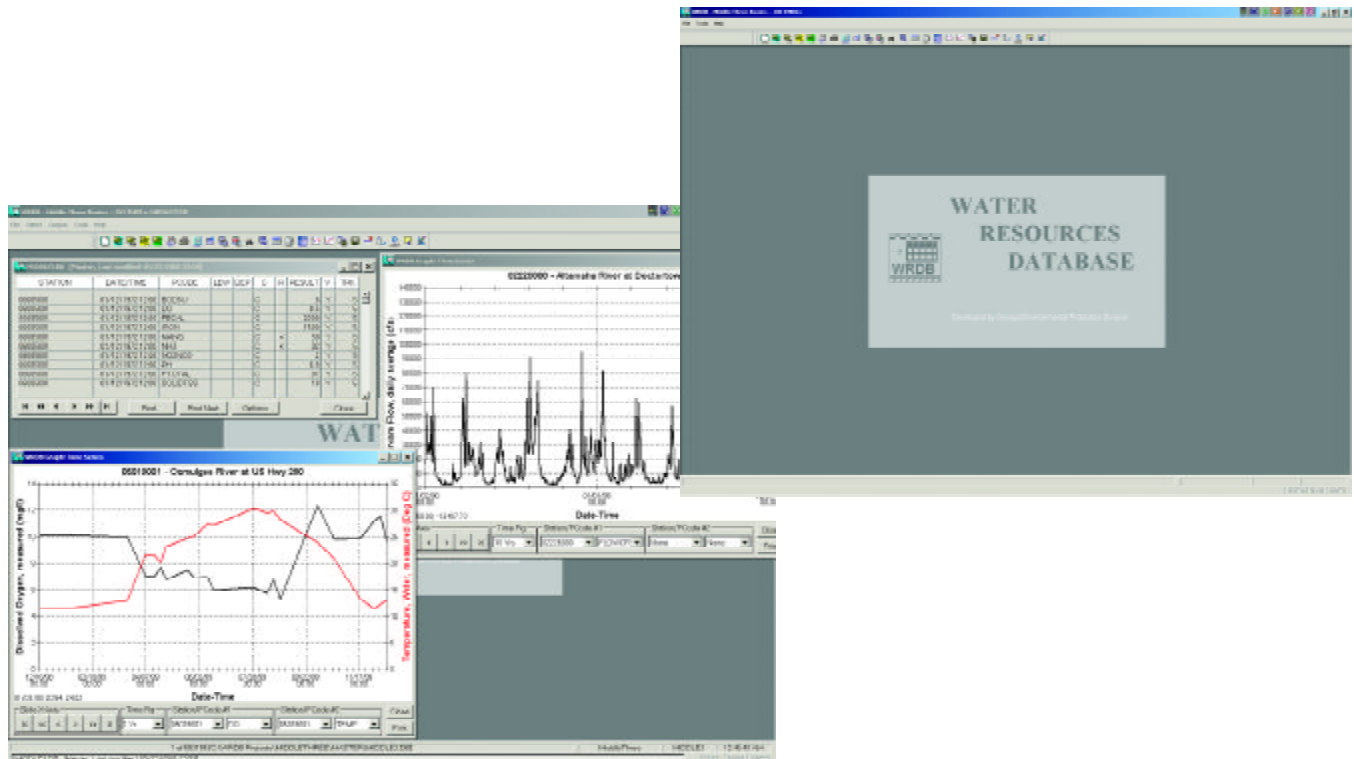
WATER
RESOURCES
DATABASE

WRDB

WAT

02225000 - Altamaha River at Doctortown

Date-Time

02213000 - Ocmulgee River at US Hwy 280

Dissolved Oxygen, measured (mg/l)

Temperature, Water, measured (deg C)

Date-Time

| STATION | DATE/TIME | PCODE | LDEP | UDEP | S | R | RESULT | V | TRK |
|---|---|---|---|---|---|---|---|---|---|
| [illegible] | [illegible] | BOD5U | | | | | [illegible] | | |
| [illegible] | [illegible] | DO | | | | | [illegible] | | |
| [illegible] | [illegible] | FECAL | | | | | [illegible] | | |
| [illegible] | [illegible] | IRON | | | | | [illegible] | | |
| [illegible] | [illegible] | MANG | | | | | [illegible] | | |
| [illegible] | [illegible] | NH3 | | | | | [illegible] | | |
| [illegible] | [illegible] | NO2NO3 | | | | | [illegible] | | |
| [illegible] | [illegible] | PH | | | | | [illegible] | | |
| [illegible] | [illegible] | TOTAL | | | | | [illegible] | | |
| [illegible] | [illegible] | SOLIDS | | | | | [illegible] | | |

Find Find Next Options Close